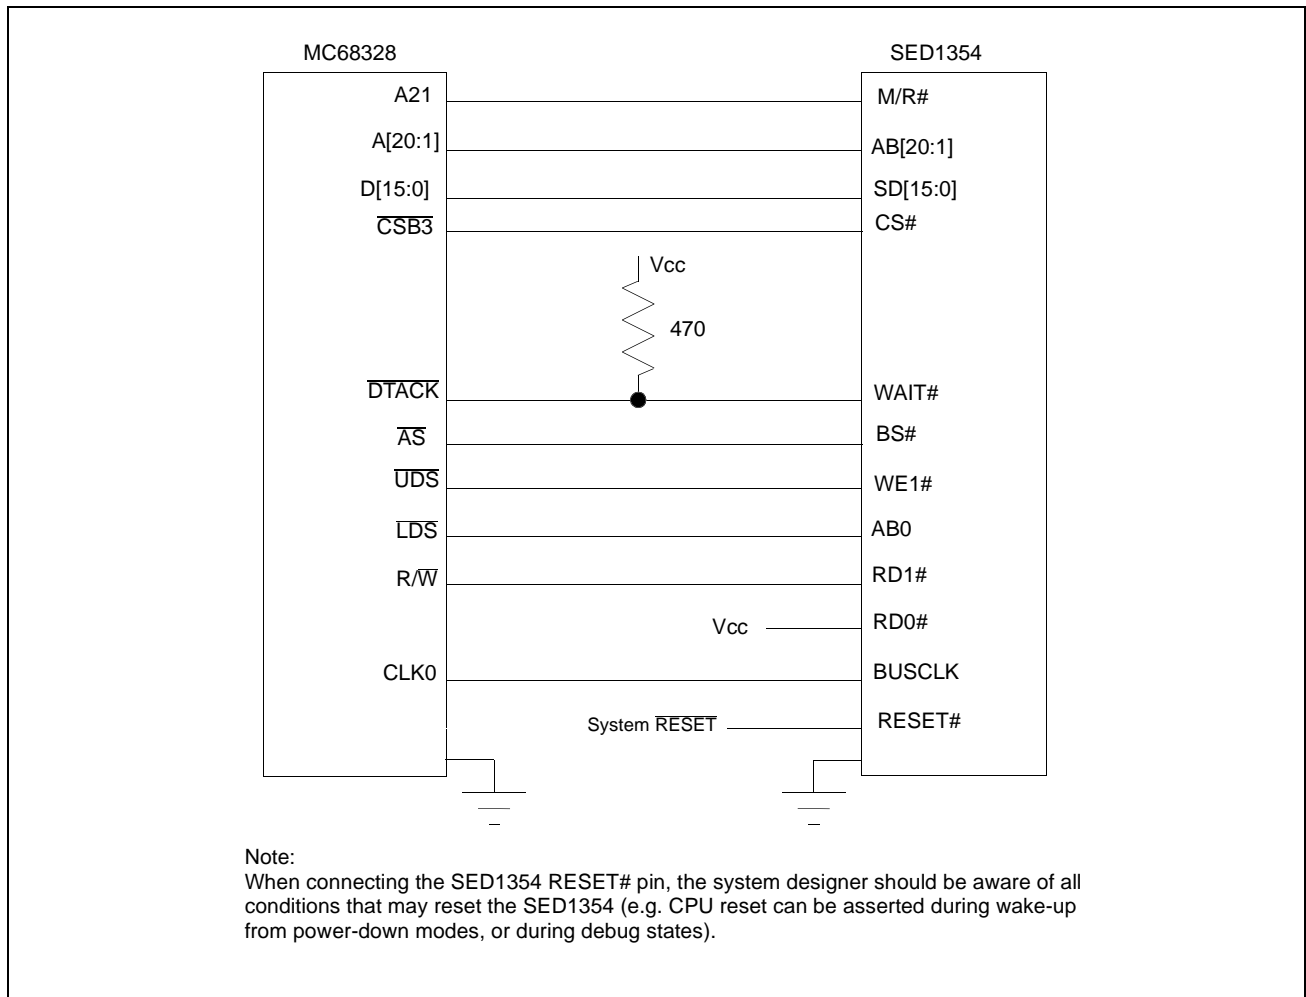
MC68328

SED1354

A21

M/R#

A[20:1]

AB[20:1]

D[15:0]

SD[15:0]

$\overline{\text{CSB3}}$

CS#

Vcc

470

$\overline{\text{DTACK}}$

WAIT#

$\overline{\text{AS}}$

BS#

$\overline{\text{UDS}}$

WE1#

$\overline{\text{LDS}}$

AB0

R/$\overline{\text{W}}$

RD1#

Vcc

RD0#

CLK0

BUSCLK

System $\overline{\text{RESET}}$

RESET#

Note:
When connecting the SED1354 RESET# pin, the system designer should be aware of all conditions that may reset the SED1354 (e.g. CPU reset can be asserted during wake-up from power-down modes, or during debug states).